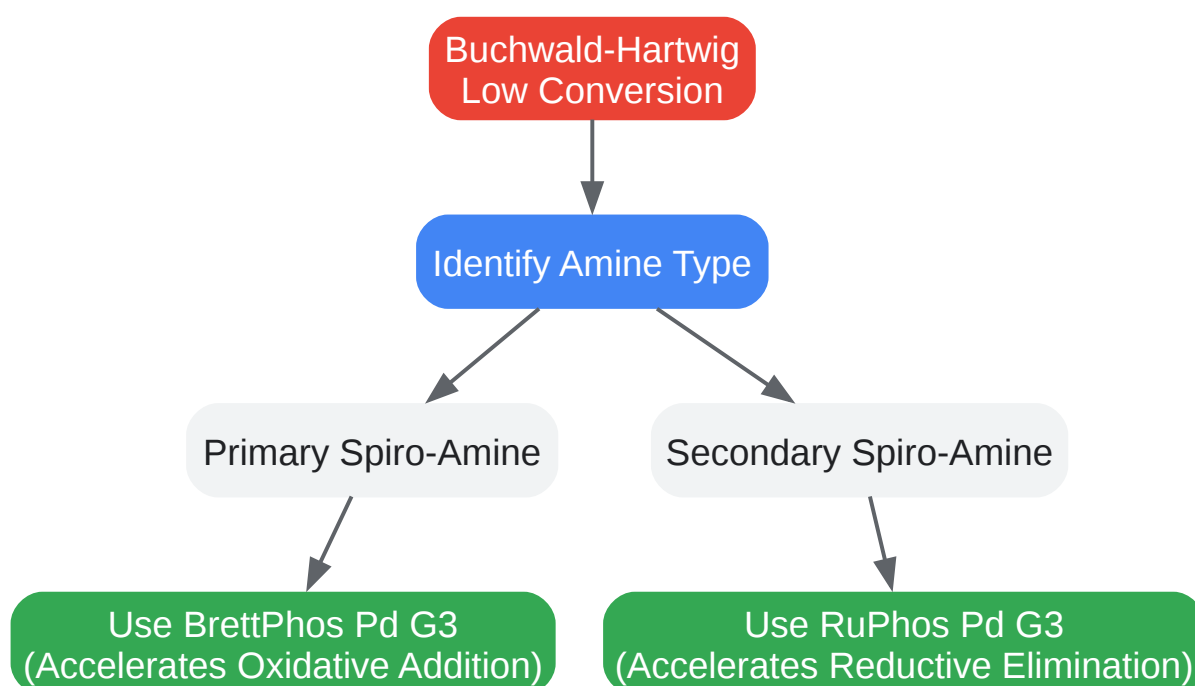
Buchwald-Hartwig
Low Conversion

Identify Amine Type

Primary Spiro-Amine

Secondary Spiro-Amine

Use BrettPhos Pd G3
(Accelerates Oxidative Addition)

Use RuPhos Pd G3
(Accelerates Reductive Elimination)